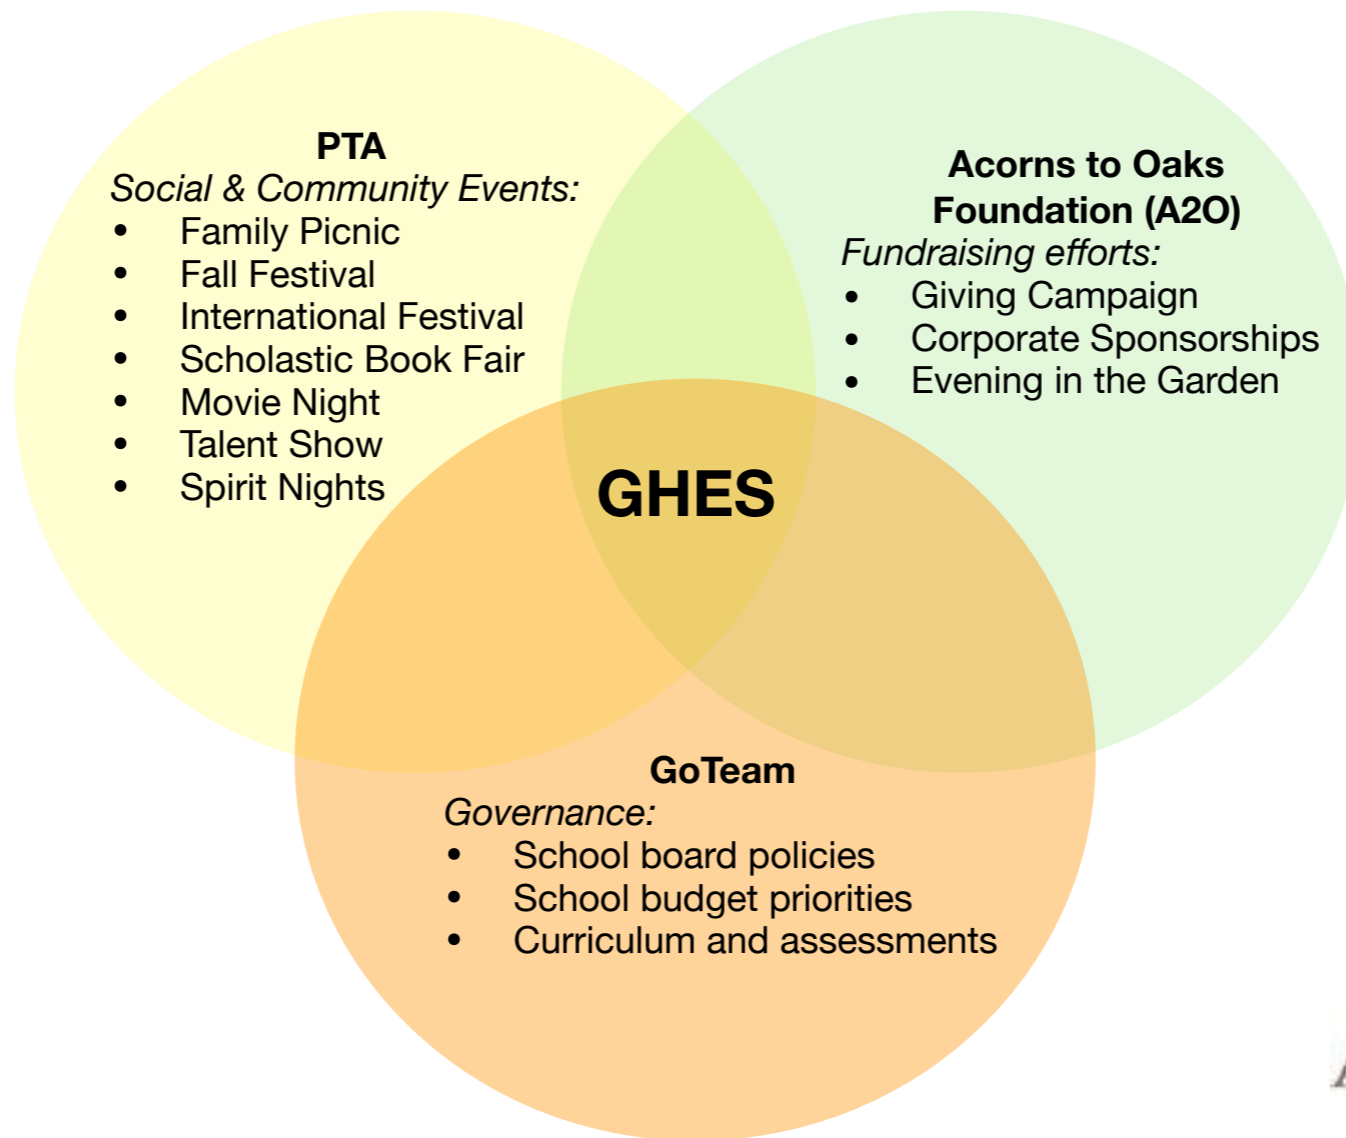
PTA
*Social & Community Events:*
- Family Picnic
- Fall Festival
- International Festival
- Scholastic Book Fair
- Movie Night
- Talent Show
- Spirit Nights

Acorns to Oaks Foundation (A2O)
*Fundraising efforts:*
- Giving Campaign
- Corporate Sponsorships
- Evening in the Garden

GHES

GoTeam
*Governance:*
- School board policies
- School budget priorities
- Curriculum and assessments